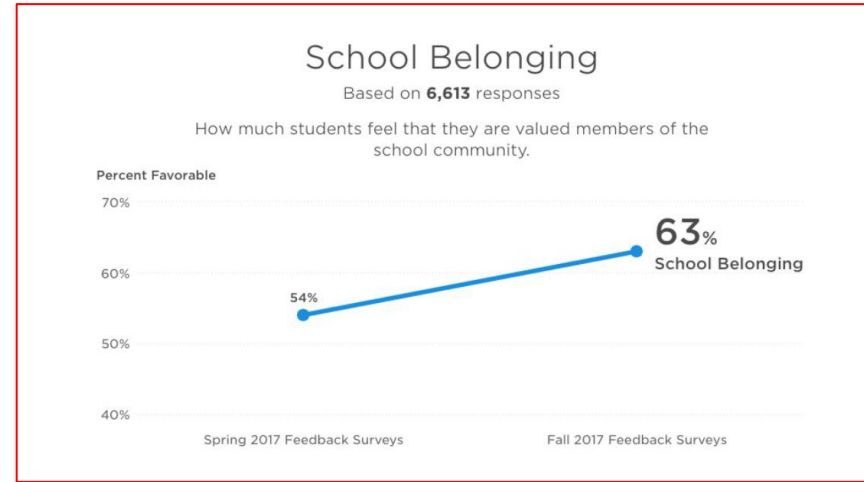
School Belonging

Based on **6,613** responses

How much students feel that they are valued members of the school community.

Percent Favorable

70%

60%

50%

40%

54%

63%
School Belonging

Spring 2017 Feedback Surveys

Fall 2017 Feedback Surveys